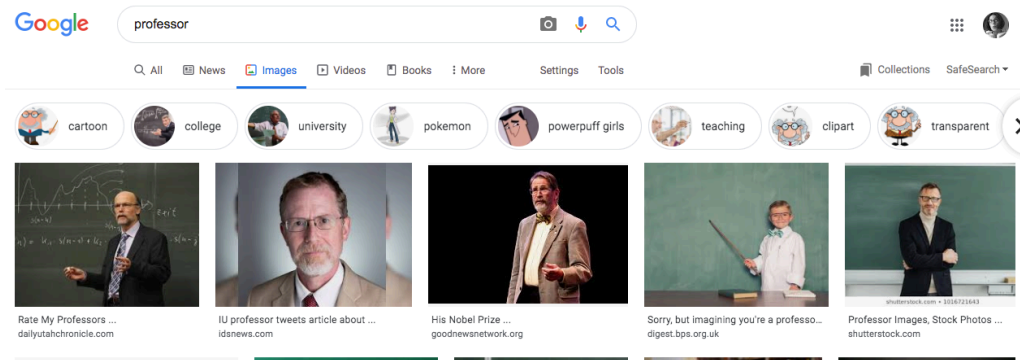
Google

professor

All News Images Videos Books More Settings Tools

Collections SafeSearch

cartoon college university pokemon powerpuff girls teaching clipart transparent

Rate My Professors ...
dailyutahchronicle.com

IU professor tweets article about ...
idsnews.com

His Nobel Prize ...
goodnewsnetwork.org

Sorry, but imagining you're a professo...
digest.bps.org.uk

shutterstock.com • 1016721643

Professor Images, Stock Photos ...
shutterstock.com